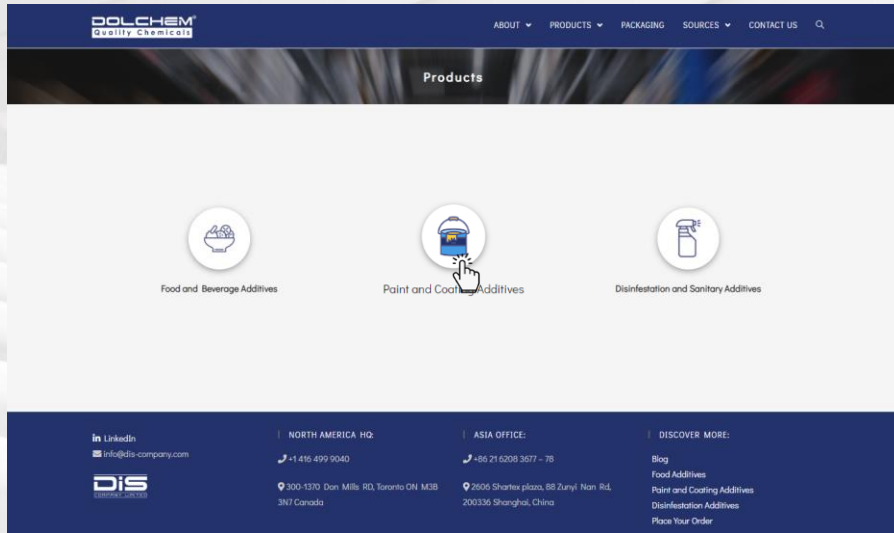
DOLCHEM®
Quality Chemicals

ABOUT PRODUCTS PACKAGING SOURCES CONTACT US

Products

Food and Beverage Additives

Paint and Coating Additives

Disinfestation and Sanitary Additives

LinkedIn
info@dis-company.com

DIS
COMPANY LIMITED

NORTH AMERICA HQ:
+1 416 499 9040
300-1370 Don Mills RD, Toronto ON M3B 3N7 Canada

ASIA OFFICE:
+86 21 6208 3677 – 78
2606 Shartex plaza, 88 Zunyi Nan Rd, 200336 Shanghai, China

DISCOVER MORE:
Blog
Food Additives
Paint and Coating Additives
Disinfestation Additives
Place Your Order